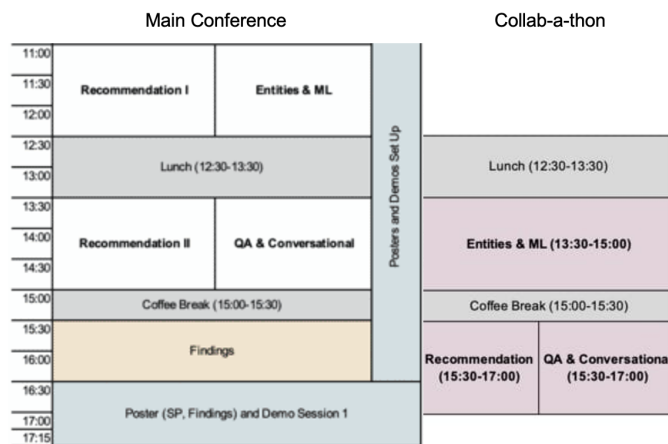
Main Conference

Collab-a-thon

11:00
11:30
12:00
12:30
13:00
13:30
14:00
14:30
15:00
15:30
16:00
16:30
17:00
17:15

Recommendation I

Entities & ML

Posters and Demos Set Up

Lunch (12:30-13:30)

Lunch (12:30-13:30)

Recommendation II

QA & Conversational

Entities & ML (13:30-15:00)

Coffee Break (15:00-15:30)

Coffee Break (15:00-15:30)

Findings

Recommendation (15:30-17:00)

QA & Conversationa (15:30-17:00)

Poster (SP, Findings) and Demo Session 1